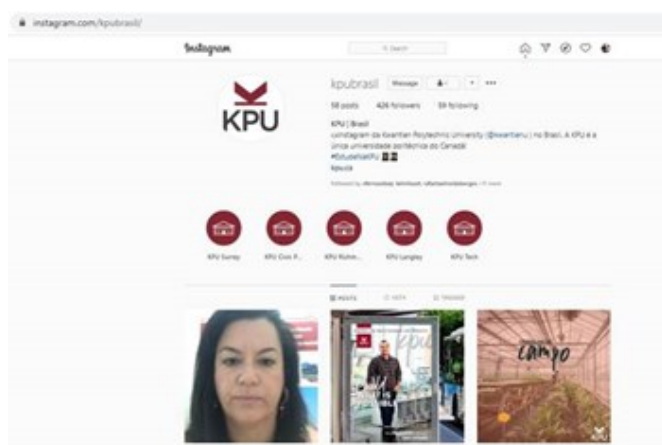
instagram.com/kpubrasil/

Instagram

Search

KPU

kpubrasil Message

58 posts 426 followers 59 following

KPU | Brasil
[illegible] Kwantlen Polytechnic University ([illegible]) no Brasil. A KPU é a única universidade politécnica do Canadá!
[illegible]
kpu.ca

Followed by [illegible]

KPU Surrey

KPU Civic P...

KPU Richm...

KPU Langley

KPU Tech

POSTS

IGTV

TAGGED

kpu

campo

KPU